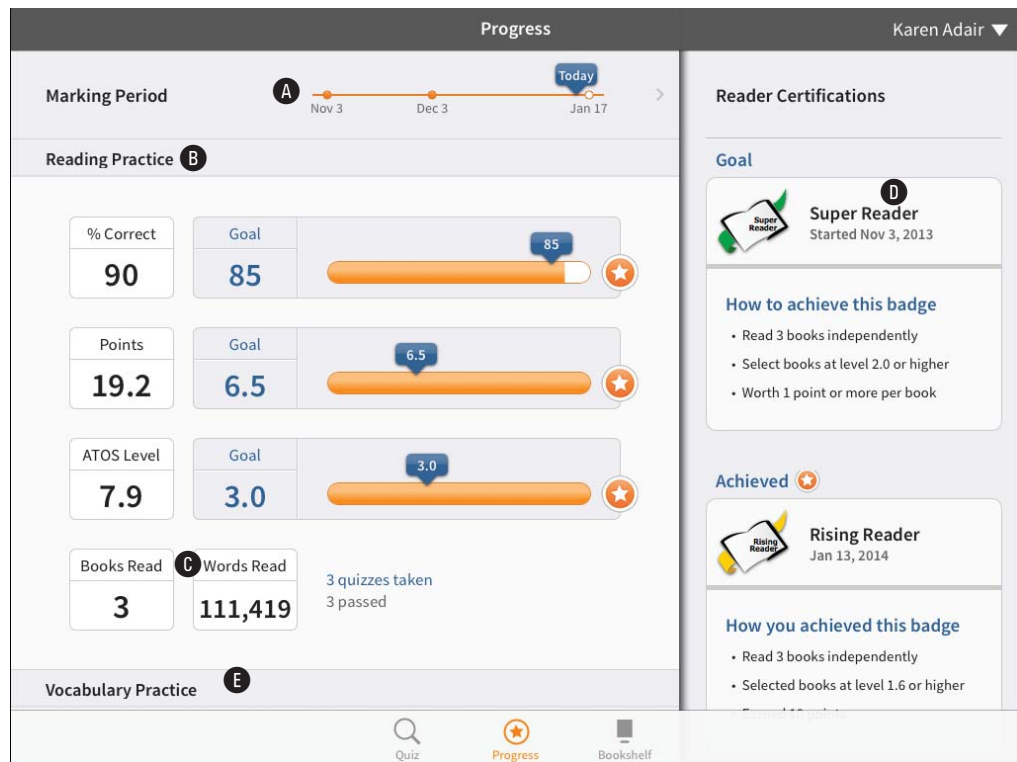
Progress

Karen Adair

Marking Period A

Today

Nov 3 Dec 3 Jan 17

Reading Practice B

| % Correct | Goal | 85 |
|---|---|---|
| 90 | 85 | |

| Points | Goal | 6.5 |
|---|---|---|
| 19.2 | 6.5 | |

| ATOS Level | Goal | 3.0 |
|---|---|---|
| 7.9 | 3.0 | |

| Books Read | C Words Read |
|---|---|
| 3 | 111,419 |

3 quizzes taken
3 passed

Vocabulary Practice E

Reader Certifications

Goal

D

Super Reader

Super Reader
Started Nov 3, 2013

How to achieve this badge

• Read 3 books independently
• Select books at level 2.0 or higher
• Worth 1 point or more per book

Achieved

Rising Reader

Rising Reader
Jan 13, 2014

How you achieved this badge

• Read 3 books independently
• Selected books at level 1.6 or higher
• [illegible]

Quiz Progress Bookshelf